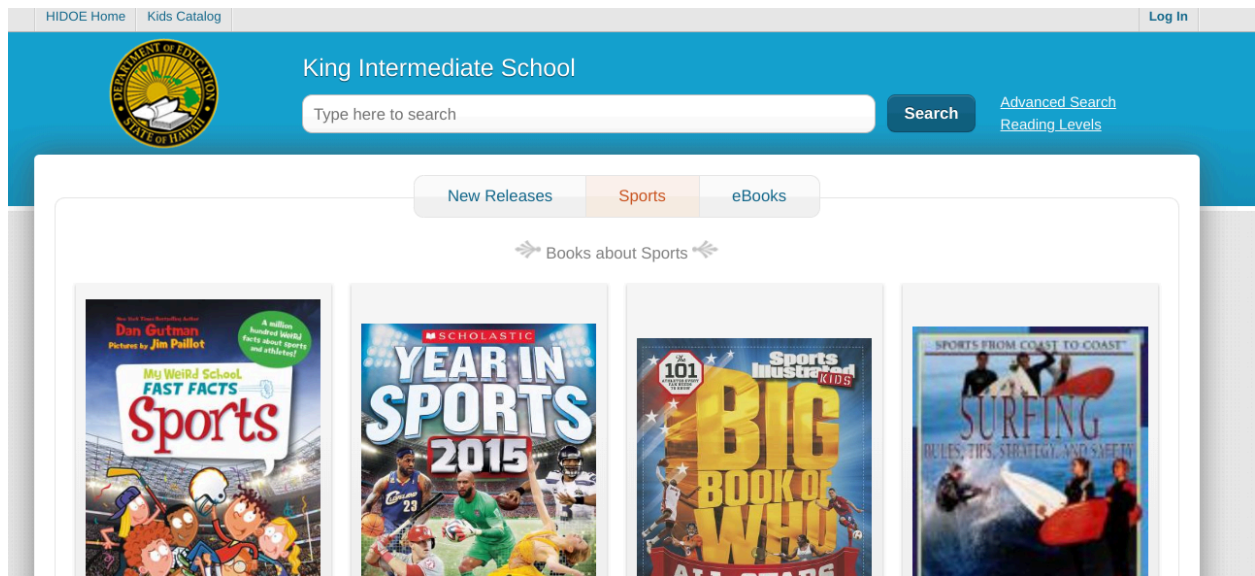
HIDOE Home Kids Catalog Log In

DEPARTMENT OF EDUCATION STATE OF HAWAII

King Intermediate School

Type here to search

Search

Advanced Search
Reading Levels

New Releases Sports eBooks

Books about Sports

New York Times Bestselling Author
Dan Gutman
Pictures by Jim Paillot
A million hundred weird facts about sports and athletes!
My Weird School
FAST FACTS
Sports

SCHOLASTIC
YEAR IN SPORTS
2015

The 101
Sports Illustrated KIDS
BIG BOOK OF WHO
ALL STARS

SPORTS FROM COAST TO COAST™
SURFING
RULES, TIPS, STRATEGY, AND SAFETY